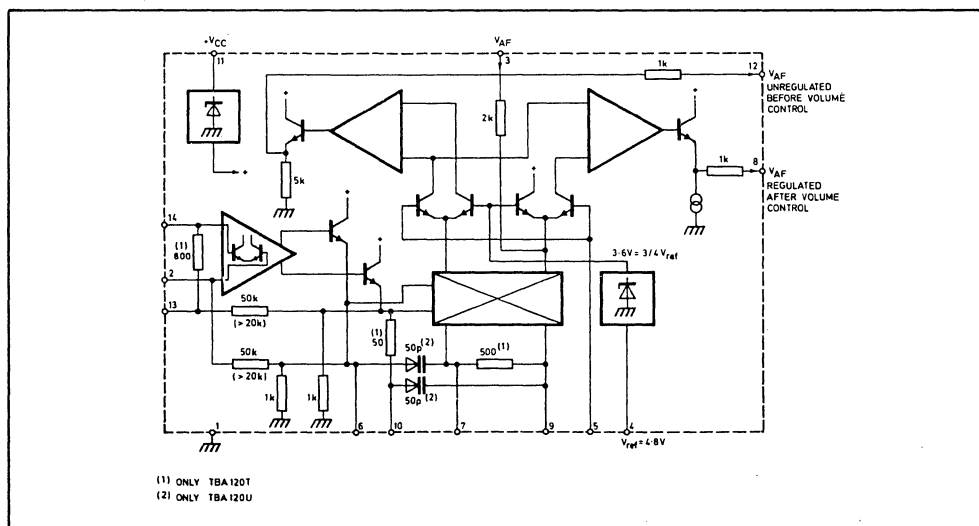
$+V_{CC}$
11
$V_{AF}$
3
1k
12
$V_{AF}$
UNREGULATED BEFORE VOLUME CONTROL
2k
5k
1k
8
$V_{AF}$
REGULATED AFTER VOLUME CONTROL
14
(1) 800
2
13
50k
(> 20k)
(1) 50
3·6V = 3/4 $V_{ref}$
50k
(> 20k)
50p (2)
50p (2)
500 (1)
1k
1k
1
6
10
7
9
5
4
$V_{ref}$ = 4·8V

(1) ONLY TBA120T
(2) ONLY TBA120U